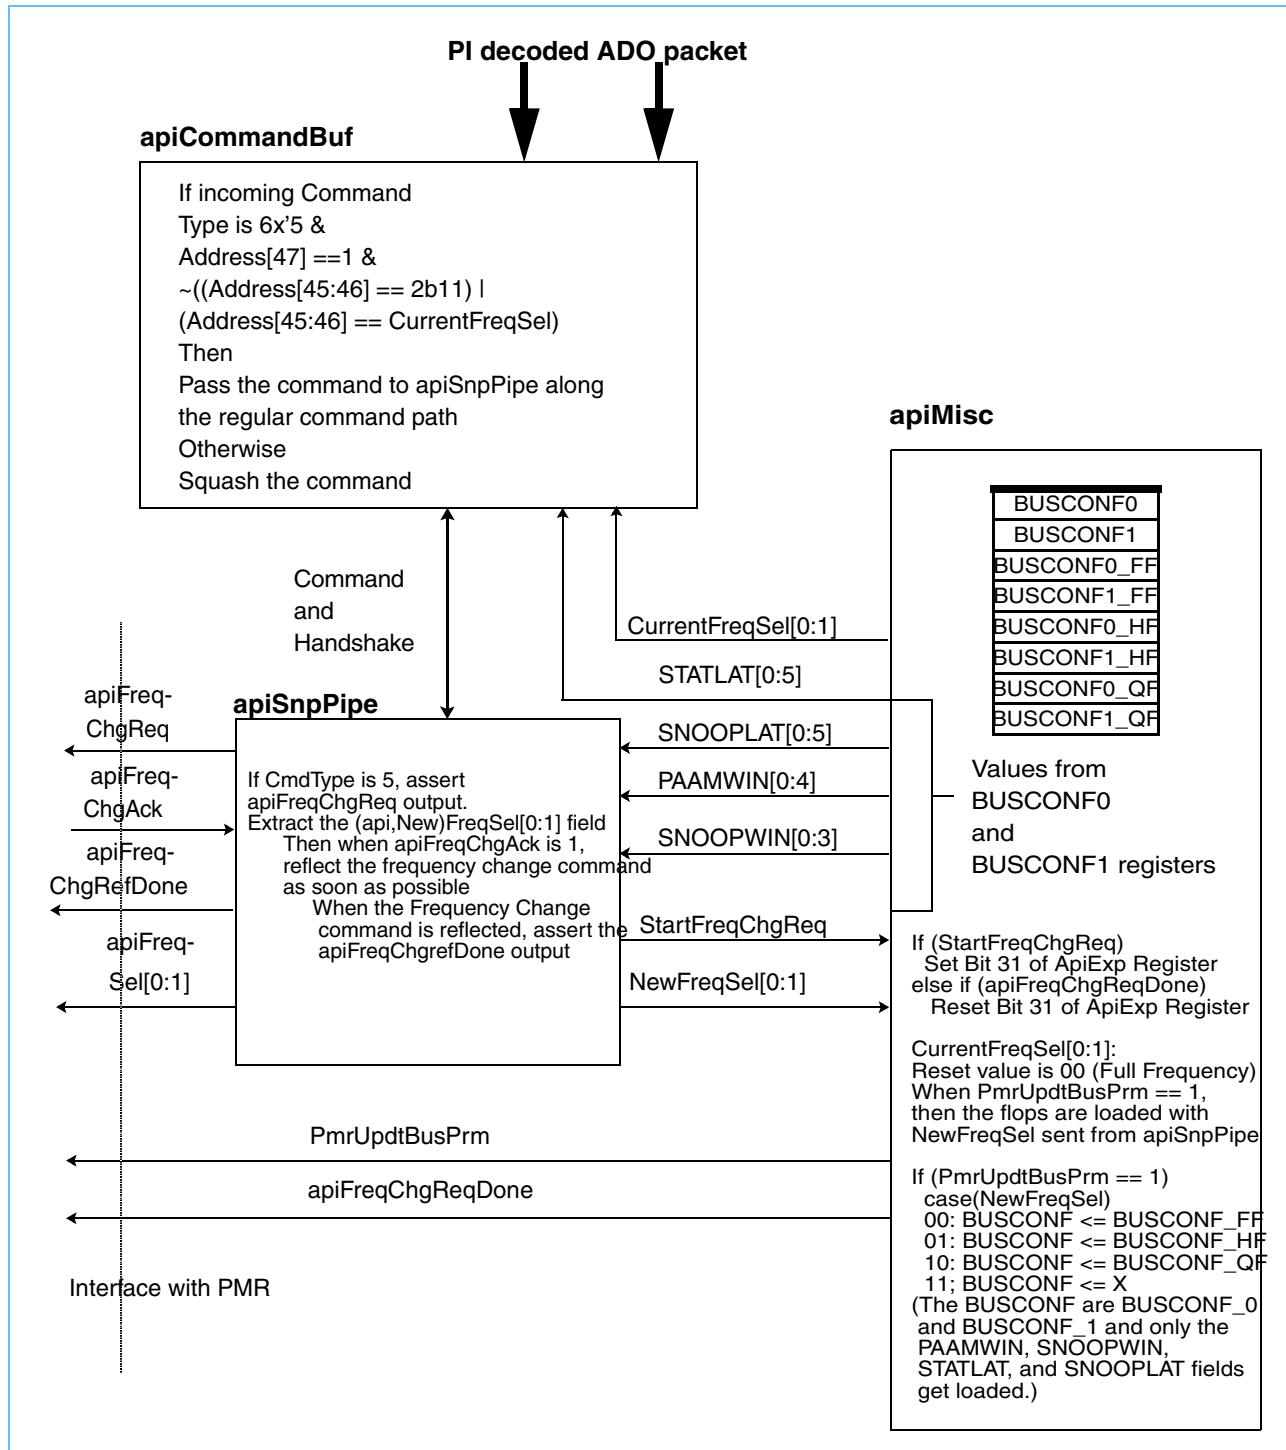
PI decoded ADO packet

apiCommandBuf

If incoming Command Type is 6x'5 & Address[47] ==1 & ~((Address[45:46] == 2b11) | (Address[45:46] == CurrentFreqSel) Then Pass the command to apiSnpPipe along the regular command path Otherwise Squash the command

apiMisc

| BUSCONF0 |
|---|
| BUSCONF1 |
| BUSCONF0_FF |
| BUSCONF1_FF |
| BUSCONF0_HF |
| BUSCONF1_HF |
| BUSCONF0_QF |
| BUSCONF1_QF |

Command and Handshake

CurrentFreqSel[0:1]

STATLAT[0:5]

apiFreq-ChgReq

apiSnpPipe

SNOOPLAT[0:5]

apiFreq-ChgAck

PAAMWIN[0:4]

Values from BUSCONF0 and BUSCONF1 registers

If CmdType is 5, assert apiFreqChgReq output.
Extract the (api,New)FreqSel[0:1] field
Then when apiFreqChgAck is 1, reflect the frequency change command as soon as possible
When the Frequency Change command is reflected, assert the apiFreqChgrefDone output

SNOOPWIN[0:3]

apiFreq-ChgRefDone

StartFreqChgReq

apiFreq-Sel[0:1]

NewFreqSel[0:1]

If (StartFreqChgReq)
Set Bit 31 of ApiExp Register
else if (apiFreqChgReqDone)
Reset Bit 31 of ApiExp Register

CurrentFreqSel[0:1]:
Reset value is 00 (Full Frequency)
When PmrUpdtBusPrm == 1, then the flops are loaded with NewFreqSel sent from apiSnpPipe

PmrUpdtBusPrm

apiFreqChgReqDone

If (PmrUpdtBusPrm == 1)
case(NewFreqSel)
00: BUSCONF <= BUSCONF_FF
01: BUSCONF <= BUSCONF_HF
10: BUSCONF <= BUSCONF_QF
11; BUSCONF <= X
(The BUSCONF are BUSCONF_0 and BUSCONF_1 and only the PAAMWIN, SNOOPWIN, STATLAT, and SNOOPLAT fields get loaded.)

Interface with PMR